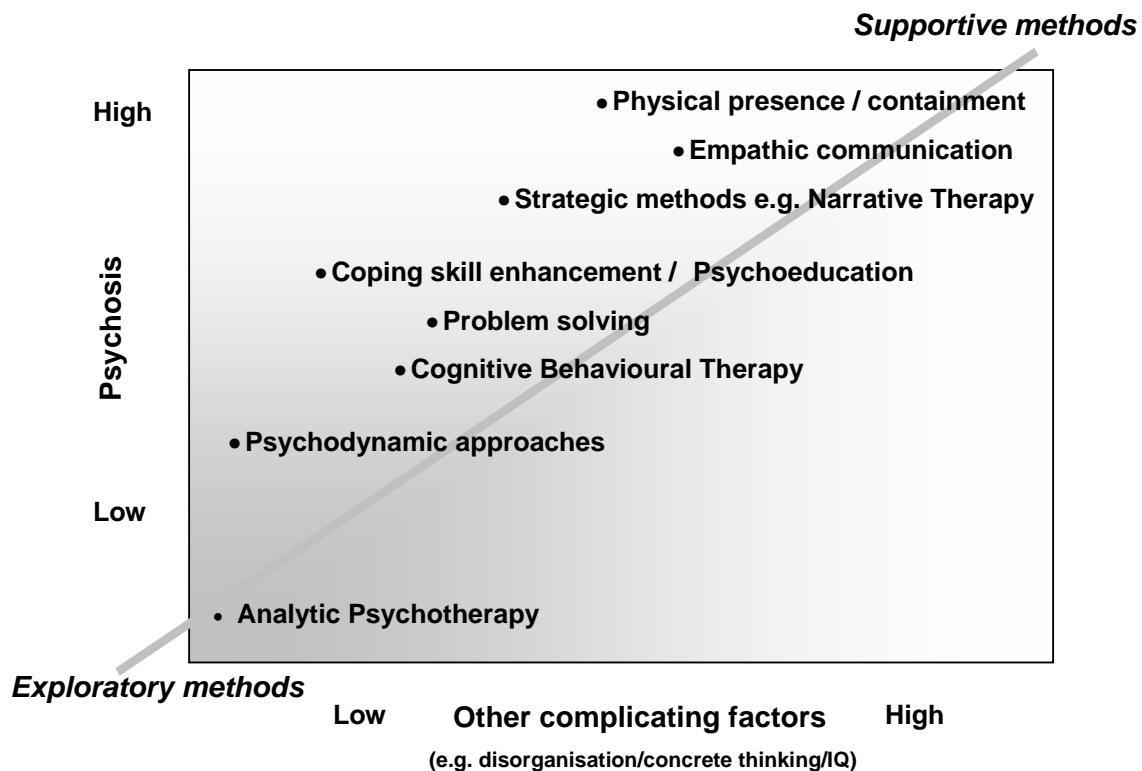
Supportive methods

High

Psychosis

Low

• Physical presence / containment

• Empathic communication

• Strategic methods e.g. Narrative Therapy

• Coping skill enhancement / Psychoeducation

• Problem solving

• Cognitive Behavioural Therapy

• Psychodynamic approaches

• Analytic Psychotherapy

Exploratory methods

Low Other complicating factors High

(e.g. disorganisation/concrete thinking/IQ)